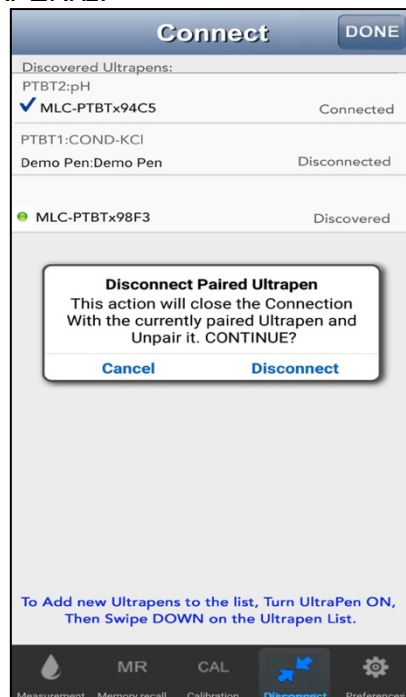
Connect
DONE

Discovered Ultrapens:
PTBT2:pH
✓ MLC-PTBTx94C5 Connected
PTBT1:COND-KCl
Demo Pen:Demo Pen Disconnected

MLC-PTBTx98F3 Discovered

Disconnect Paired Ultrapen
This action will close the Connection With the currently paired Ultrapen and Unpair it. CONTINUE?
Cancel Disconnect

To Add new Ultrapens to the list, Turn UltraPen ON, Then Swipe DOWN on the Ultrapen List.

Measurement MR Memory recall CAL Calibration Disconnect Preferences